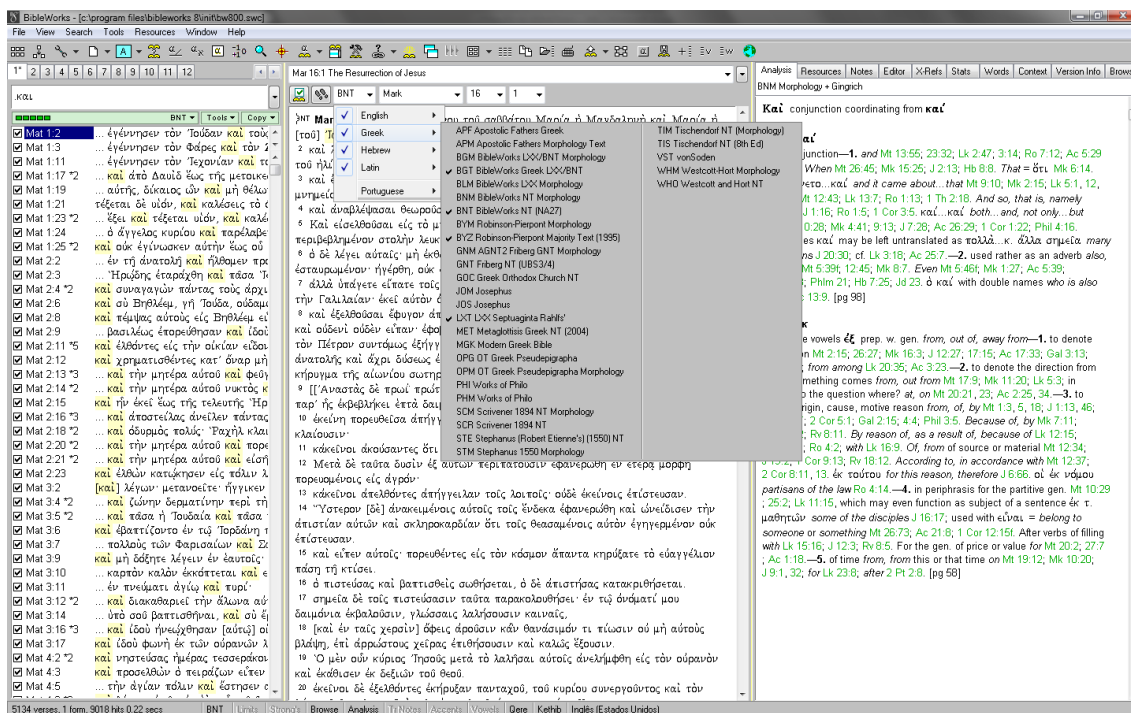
BibleWorks - [c:\program files\bibleworks 8\init\bw800.swc]

File View Search Tools Resources Window Help

1° 2 3 4 5 6 7 8 9 10 11 12

.καὶ

BNT Tools Copy

Mat 1:2 ... ἐγέννησεν τὸν Ἰούδαν καὶ τοὺς
Mat 1:3 ... ἐγέννησεν τὸν Φάρες καὶ τὸν Ζ
Mat 1:11 ... ἐγέννησεν τὸν Ἰεχονίαν καὶ τ
Mat 1:17 *2 ... καὶ ἀπὸ Δαυὶδ ἕως τῆς μετοικε
Mat 1:19 ... αὐτῆς, δίκαιος ὢν καὶ μὴ θέλω
Mat 1:21 τέξεται δὲ υἱόν, καὶ καλέσεις τὸ ὄ
Mat 1:23 *2 ... ἕξει καὶ τέξεται υἱόν, καὶ καλέ
Mat 1:24 ... ὁ ἄγγελος κυρίου καὶ παρέλαβε
Mat 1:25 *2 καὶ οὐκ ἐγίνωσκεν αὐτὴν ἕως οὗ
Mat 2:2 ... ἐν τῇ ἀνατολῇ καὶ ἤλθομεν πρ
Mat 2:3 ... Ἡρῴδης ἐταράχθη καὶ πᾶσα Ἱ
Mat 2:4 *2 καὶ συναγαγὼν πάντας τοὺς ἀρχι
Mat 2:6 καὶ σὺ Βηθλέεμ, γῆ Ἰούδα, οὐδαμ
Mat 2:8 καὶ πέμψας αὐτοὺς εἰς Βηθλέεμ εἰ
Mat 2:9 ... βασιλέως ἐπορεύθησαν καὶ ἰδοὺ
Mat 2:11 *5 καὶ ἐλθόντες εἰς τὴν οἰκίαν εἶδον
Mat 2:12 καὶ χρηματισθέντες κατ' ὄναρ μὴ
Mat 2:13 *3 ... καὶ τὴν μητέρα αὐτοῦ καὶ φεῦγ
Mat 2:14 *2 ... καὶ τὴν μητέρα αὐτοῦ νυκτὸς κ
Mat 2:15 καὶ ἦν ἐκεῖ ἕως τῆς τελευτῆς Ἡρ
Mat 2:16 *3 ... καὶ ἀποστείλας ἀνεῖλεν πάντας
Mat 2:18 *2 ... καὶ ὀδυρμὸς πολύς· Ῥαχὴλ κλαι
Mat 2:20 *2 ... καὶ τὴν μητέρα αὐτοῦ καὶ πορε
Mat 2:21 *2 ... καὶ τὴν μητέρα αὐτοῦ καὶ εἰσῆ
Mat 2:23 καὶ ἐλθὼν κατῴκησεν εἰς πόλιν λ
Mat 3:2 [καὶ] λέγων· μετανοεῖτε· ἤγγικεν
Mat 3:4 *2 ... καὶ ζώνην δερματίνην περὶ τὴ
Mat 3:5 *2 ... καὶ πᾶσα ἡ Ἰουδαία καὶ πᾶσα
Mat 3:6 καὶ ἐβαπτίζοντο ἐν τῷ Ἰορδάνῃ π
Mat 3:7 ... πολλοὺς τῶν Φαρισαίων καὶ Σ
Mat 3:9 καὶ μὴ δόξητε λέγειν ἐν ἑαυτοῖς·
Mat 3:10 ... καρπὸν καλὸν ἐκκόπτεται καὶ
Mat 3:11 ... ἐν πνεύματι ἁγίῳ καὶ πυρί·
Mat 3:12 *2 ... καὶ διακαθαριεῖ τὴν ἅλωνα αὐ
Mat 3:14 ... ὑπὸ σοῦ βαπτισθῆναι, καὶ σὺ ἔ
Mat 3:16 *3 ... καὶ ἰδοὺ ἠνεῴχθησαν [αὐτῷ] οἱ
Mat 3:17 καὶ ἰδοὺ φωνὴ ἐκ τῶν οὐρανῶν λ
Mat 4:2 *2 καὶ νηστεύσας ἡμέρας τεσσεράκο
Mat 4:3 καὶ προσελθὼν ὁ πειράζων εἶπεν
Mat 4:5 ... τὴν ἁγίαν πόλιν καὶ ἔστησεν α

Mar 16:1 The Resurrection of Jesus

BNT Mark 16 1

English
Greek
Hebrew
Latin
Portuguese

APF Apostolic Fathers Greek
APM Apostolic Fathers Morphology Text
BGM BibleWorks LXX/BNT Morphology
BGT BibleWorks Greek LXX/BNT
BLM BibleWorks LXX Morphology
BNM BibleWorks NT Morphology
BNT BibleWorks NT (NA27)
BYM Robinson-Pierpont Morphology
BYZ Robinson-Pierpont Majority Text (1995)
GNM AGNT2 Friberg GNT Morphology
GNT Friberg NT (UBS3/4)
GOC Greek Orthodox Church NT
JOM Josephus
JOS Josephus
LXT LXX Septuaginta Rahlfs'
MET Metaglottisis Greek NT (2004)
MGK Modern Greek Bible
OPG OT Greek Pseudepigrapha
OPM OT Greek Pseudepigrapha Morphology
PHI Works of Philo
PHM Works of Philo
SCM Scrivener 1894 NT Morphology
SCR Scrivener 1894 NT
STE Stephanus (Robert Etienne's) (1550) NT
STM Stephanus 1550 Morphology

TIM Tischendorf NT (Morphology)
TIS Tischendorf NT (8th Ed)
VST vonSoden
WHM Westcott-Hort Morphology
WHO Westcott and Hort NT

BNT Mar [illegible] τοῦ σαββάτου Μαρία ἡ Μαγδαληνὴ καὶ Μαρία ἡ [τοῦ] Ἰα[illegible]
2 καὶ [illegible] τοῦ ἡλί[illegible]
3 καὶ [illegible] μνημεί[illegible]
4 καὶ ἀναβλέψασαι θεωροῦ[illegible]
5 Καὶ εἰσελθοῦσαι εἰς τὸ μ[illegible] περιβεβλημένον στολὴν λευκ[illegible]
6 ὁ δὲ λέγει αὐταῖς· μὴ ἐκθ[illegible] ἐσταυρωμένον· ἠγέρθη, οὐκ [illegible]
7 ἀλλὰ ὑπάγετε εἴπατε τοῖς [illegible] τὴν Γαλιλαίαν· ἐκεῖ αὐτὸν ὄ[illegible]
8 καὶ ἐξελθοῦσαι ἔφυγον ἀπ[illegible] καὶ οὐδενὶ οὐδὲν εἶπαν· ἐφο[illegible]
τὸν Πέτρον συντόμως ἐξήγγ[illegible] ἀνατολῆς καὶ ἄχρι δύσεως ἐ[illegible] κήρυγμα τῆς αἰωνίου σωτηρ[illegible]
9 [[Ἀναστὰς δὲ πρωῒ πρώτ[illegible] παρ' ἧς ἐκβεβλήκει ἑπτὰ δαιμ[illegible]
10 ἐκείνη πορευθεῖσα ἀπήγγ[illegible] κλαίουσιν·
11 κἀκεῖνοι ἀκούσαντες ὅτι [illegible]
12 Μετὰ δὲ ταῦτα δυσὶν ἐξ αὐτῶν περιπατοῦσιν ἐφανερώθη ἐν ἑτέρᾳ μορφῇ πορευομένοις εἰς ἀγρόν·
13 κἀκεῖνοι ἀπελθόντες ἀπήγγειλαν τοῖς λοιποῖς· οὐδὲ ἐκείνοις ἐπίστευσαν.
14 Ὕστερον [δὲ] ἀνακειμένοις αὐτοῖς τοῖς ἕνδεκα ἐφανερώθη καὶ ὠνείδισεν τὴν ἀπιστίαν αὐτῶν καὶ σκληροκαρδίαν ὅτι τοῖς θεασαμένοις αὐτὸν ἐγηγερμένον οὐκ ἐπίστευσαν.
15 καὶ εἶπεν αὐτοῖς· πορευθέντες εἰς τὸν κόσμον ἅπαντα κηρύξατε τὸ εὐαγγέλιον πάσῃ τῇ κτίσει.
16 ὁ πιστεύσας καὶ βαπτισθεὶς σωθήσεται, ὁ δὲ ἀπιστήσας κατακριθήσεται.
17 σημεῖα δὲ τοῖς πιστεύσασιν ταῦτα παρακολουθήσει· ἐν τῷ ὀνόματί μου δαιμόνια ἐκβαλοῦσιν, γλώσσαις λαλήσουσιν καιναῖς,
18 [καὶ ἐν ταῖς χερσὶν] ὄφεις ἀροῦσιν κἂν θανάσιμόν τι πίωσιν οὐ μὴ αὐτοὺς βλάψῃ, ἐπὶ ἀρρώστους χεῖρας ἐπιθήσουσιν καὶ καλῶς ἕξουσιν.
19 Ὁ μὲν οὖν κύριος Ἰησοῦς μετὰ τὸ λαλῆσαι αὐτοῖς ἀνελήμφθη εἰς τὸν οὐρανὸν καὶ ἐκάθισεν ἐκ δεξιῶν τοῦ θεοῦ.
20 ἐκεῖνοι δὲ ἐξελθόντες ἐκήρυξαν πανταχοῦ, τοῦ κυρίου συνεργοῦντος καὶ τὸν

Analysis Resources Notes Editor X-Refs Stats Words Context Version Info Brow
BNM Morphology + Gingrich

Καὶ conjunction coordinating from καί

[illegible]αί
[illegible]junction—1. and Mt 13:55; 23:32; Lk 2:47; 3:14; Ro 7:12; Ac 5:29 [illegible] When Mt 26:45; Mk 15:25; J 2:13; Hb 8:8. That = ὅτι Mk 6:14. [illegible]ετο...καί and it came about...that Mt 9:10; Mk 2:15; Lk 5:1, 12, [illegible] Mt 12:43; Lk 13:7; Ro 1:13; 1 Th 2:18. And so, that is, namely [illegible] J 1:16; Ro 1:5; 1 Cor 3:5. καί...καί both...and, not only...but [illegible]0:28; Mk 4:41; 9:13; J 7:28; Ac 26:29; 1 Cor 1:22; Phil 4:16. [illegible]es καί may be left untranslated as πολλὰ...κ. ἄλλα σημεῖα many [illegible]s J 20:30; cf. Lk 3:18; Ac 25:7.—2. used rather as an adverb also, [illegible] Mt 5:39f; 12:45; Mk 8:7. Even Mt 5:46f; Mk 1:27; Lk 5:39; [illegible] Phlm 21; Hb 7:25; Jd 23. ὁ καί with double names who is also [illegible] 13:9. [pg 98]

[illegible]κ
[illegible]e vowels ἐξ prep. w. gen. from, out of, away from—1. to denote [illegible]n Mt 2:15; 26:27; Mk 16:3; J 12:27; 17:15; Ac 17:33; Gal 3:13; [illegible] from among Lk 20:35; Ac 3:23.—2. to denote the direction from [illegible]mething comes from, out from Mt 17:9; Mk 11:20; Lk 5:3; in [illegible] the question where? at, on Mt 20:21, 23; Ac 2:25, 34.—3. to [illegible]rigin, cause, motive reason from, of, by Mt 1:3, 5, 18; J 1:13, 46; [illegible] 2 Cor 5:1; Gal 2:15; 4:4; Phil 3:5. Because of, by Mk 7:11; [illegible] Rv 8:11. By reason of, as a result of, because of Lk 12:15; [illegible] Ro 4:2; with Lk 16:9. Of, from of source or material Mt 12:34; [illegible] Cor 9:13; Rv 18:12. According to, in accordance with Mt 12:37; 2 Cor 8:11, 13. ἐκ τούτου for this reason, therefore J 6:66. οἱ ἐκ νόμου partisans of the law Ro 4:14.—4. in periphrasis for the partitive gen. Mt 10:29; 25:2; Lk 11:15, which may even function as subject of a sentence ἐκ τ. μαθητῶν some of the disciples J 16:17; used with εἶναι = belong to someone or something Mt 26:73; Ac 21:8; 1 Cor 12:15f. After verbs of filling with Lk 15:16; J 12:3; Rv 8:5. For the gen. of price or value for Mt 20:2; 27:7; Ac 1:18.—5. of time from, from this or that time on Mt 19:12; Mk 10:20; J 9:1, 32; for Lk 23:8; after 2 Pt 2:8. [pg 58]

5134 verses, 1 form, 9018 hits 0.22 secs BNT Limits Strong's Browse Analysis Tr Notes Accents Vowels Qere Kethib Inglês (Estados Unidos)